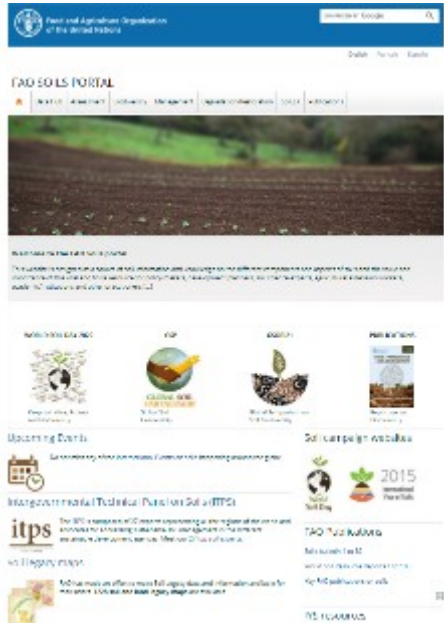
Food and Agriculture Organization of the United Nations

enhanced by Google

English Français Español

FAO SOILS PORTAL

About us Assessment Biodiversity Management Degradation/Restoration Survey Publications

Welcome to the FAO Soils Portal

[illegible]

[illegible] ITPS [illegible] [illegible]

Upcoming Events

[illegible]

Intergovernmental Technical Panel on Soils (ITPS)

itps

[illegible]

Soil legacy maps

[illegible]

Soil campaign websites

2015

FAO Publications

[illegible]

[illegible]

ITPS resources